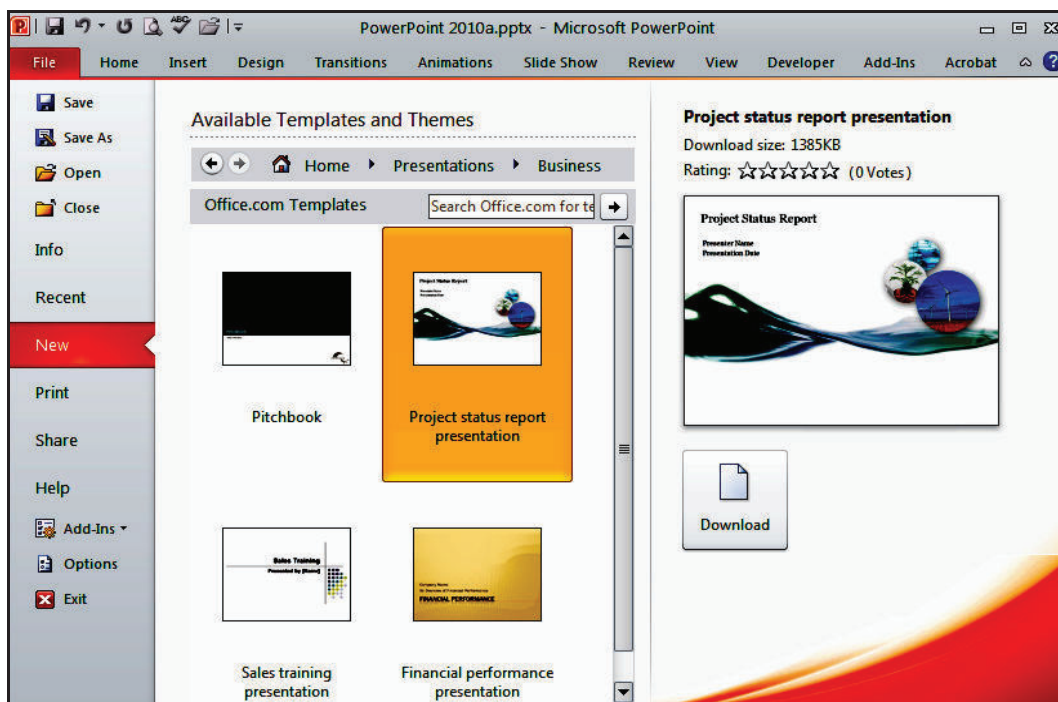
PowerPoint 2010a.pptx - Microsoft PowerPoint

File | Home | Insert | Design | Transitions | Animations | Slide Show | Review | View | Developer | Add-Ins | Acrobat

Save
Save As
Open
Close
Info
Recent
New
Print
Share
Help
Add-Ins
Options
Exit

Available Templates and Themes

Home ▸ Presentations ▸ Business

Office.com Templates

Search Office.com for te

Pitchbook

Project Status Report

Project status report presentation

Sales Training
Presented by [Name]

Sales training presentation

FINANCIAL PERFORMANCE

Financial performance presentation

Project status report presentation

Download size: 1385KB

Rating: ☆☆☆☆☆ (0 Votes)

Project Status Report

Presenter Name
Presentation Date

Download